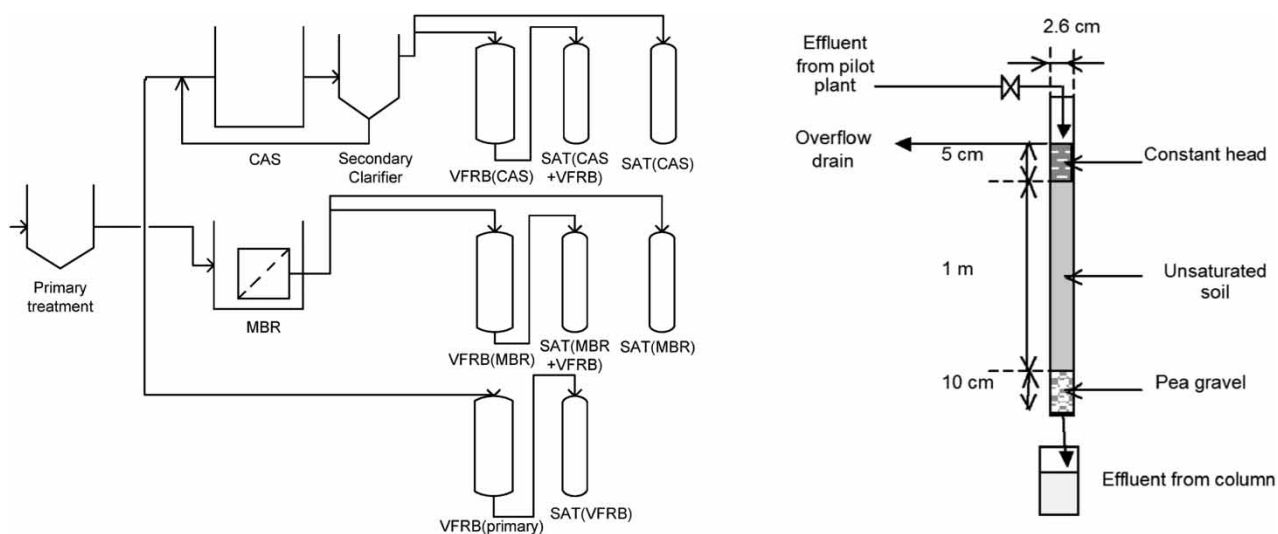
CAS

Secondary Clarifier

VFRB(CAS)

SAT(CAS +VFRB)

SAT(CAS)

Primary treatment

MBR

VFRB(MBR)

SAT(MBR +VFRB)

SAT(MBR)

VFRB(primary)

SAT(VFRB)

2.6 cm

Effluent from pilot plant

Overflow drain

5 cm

Constant head

1 m

Unsaturated soil

10 cm

Pea gravel

Effluent from column